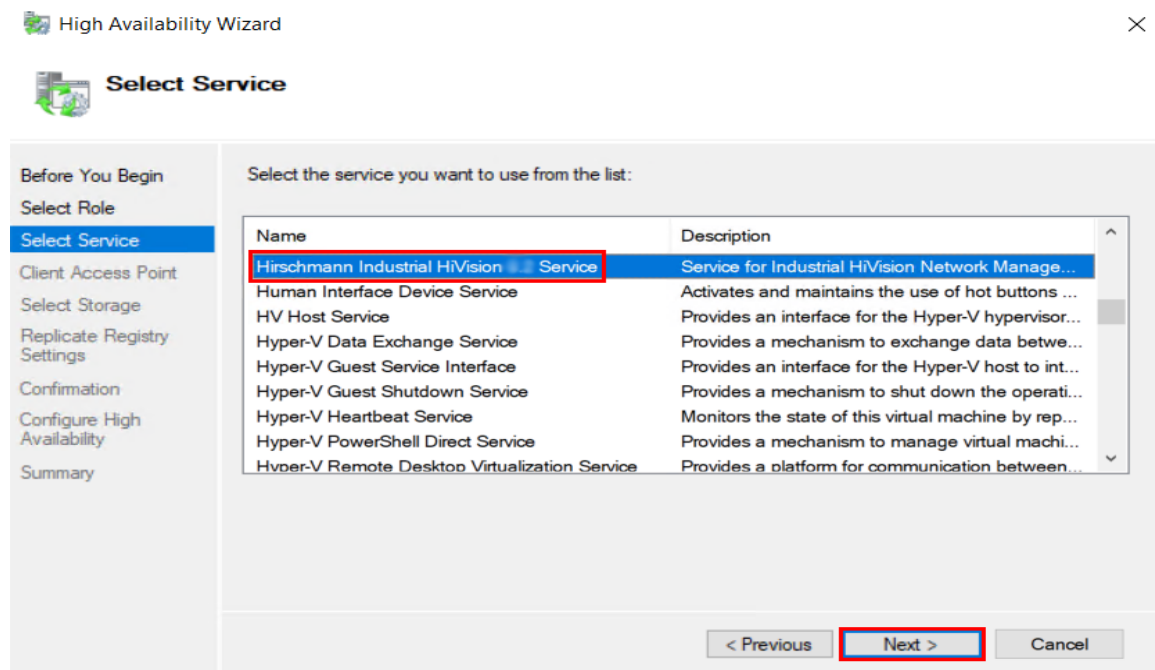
High Availability Wizard

Select Service

Before You Begin
Select Role
Select Service
Client Access Point
Select Storage
Replicate Registry Settings
Confirmation
Configure High Availability
Summary

Select the service you want to use from the list:

| Name | Description |
|---|---|
| Hirschmann Industrial HiVision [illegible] Service | Service for Industrial HiVision Network Manage... |
| Human Interface Device Service | Activates and maintains the use of hot buttons ... |
| HV Host Service | Provides an interface for the Hyper-V hypervisor... |
| Hyper-V Data Exchange Service | Provides a mechanism to exchange data betwe... |
| Hyper-V Guest Service Interface | Provides an interface for the Hyper-V host to int... |
| Hyper-V Guest Shutdown Service | Provides a mechanism to shut down the operati... |
| Hyper-V Heartbeat Service | Monitors the state of this virtual machine by rep... |
| Hyper-V PowerShell Direct Service | Provides a mechanism to manage virtual machi... |
| Hyper-V Remote Desktop Virtualization Service | Provides a platform for communication between... |

< Previous
Next >
Cancel